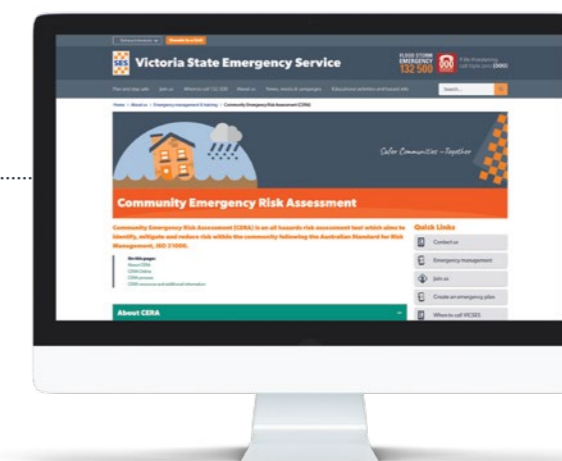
SES Victoria State Emergency Service

FLOOD STORM EMERGENCY 132 500

Search...

Safer Communities – Together

Community Emergency Risk Assessment

Community Emergency Risk Assessment (CERA) is an all hazards risk assessment tool which aims to identify, mitigate and reduce risk within the community following the Australian Standard for Risk Management, ISO 31000.

On this page:
About CERA
CERA Online
CERA process
CERA resources and additional information

About CERA

Quick Links

Contact us

Emergency management

Join us

Create an emergency plan

When to call VICSES